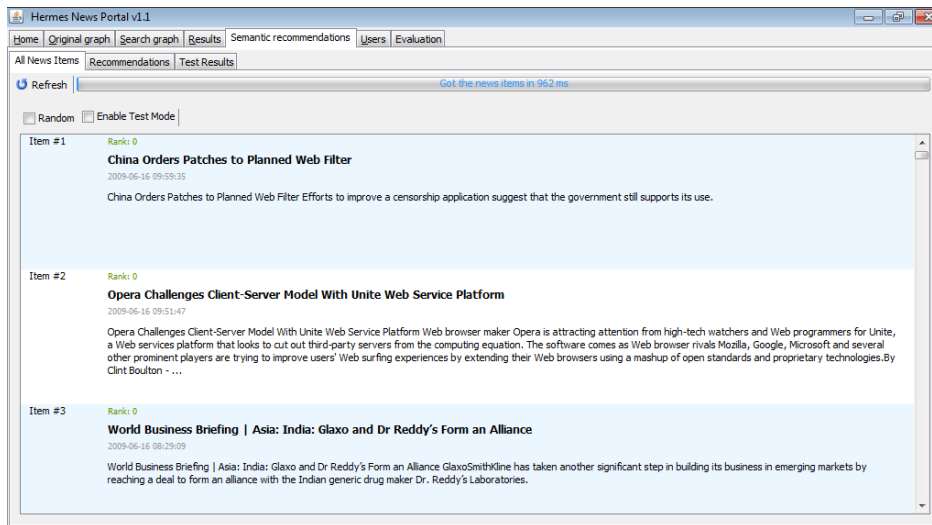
Hermes News Portal v1.1

Home | Original graph | Search graph | Results | Semantic recommendations | Users | Evaluation

All News Items | Recommendations | Test Results

Refresh

Got the news items in 962 ms

Random

Enable Test Mode

Item #1

Rank: 0

China Orders Patches to Planned Web Filter

2009-06-16 09:59:35

China Orders Patches to Planned Web Filter Efforts to improve a censorship application suggest that the government still supports its use.

Item #2

Rank: 0

Opera Challenges Client-Server Model With Unite Web Service Platform

2009-06-16 09:51:47

Opera Challenges Client-Server Model With Unite Web Service Platform Web browser maker Opera is attracting attention from high-tech watchers and Web programmers for Unite, a Web services platform that looks to cut out third-party servers from the computing equation. The software comes as Web browser rivals Mozilla, Google, Microsoft and several other prominent players are trying to improve users' Web surfing experiences by extending their Web browsers using a mashup of open standards and proprietary technologies.By Clint Boulton - ...

Item #3

Rank: 0

World Business Briefing | Asia: India: Glaxo and Dr Reddy's Form an Alliance

2009-06-16 08:29:09

World Business Briefing | Asia: India: Glaxo and Dr Reddy's Form an Alliance GlaxoSmithKline has taken another significant step in building its business in emerging markets by reaching a deal to form an alliance with the Indian generic drug maker Dr. Reddy's Laboratories.